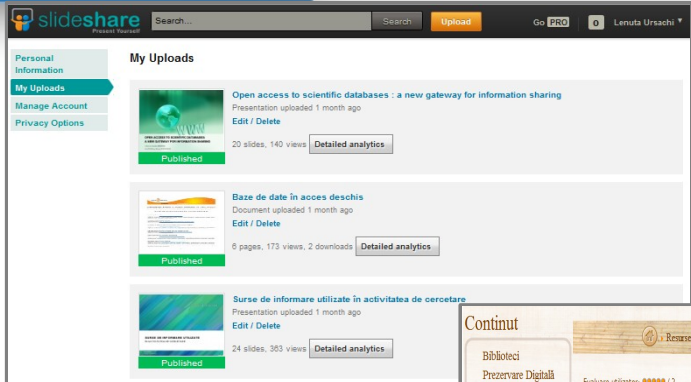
slideshare
Present Yourself

Search...

Search

Upload

Go PRO

0

Lenuta Ursachi

Personal Information

My Uploads

Manage Account

Privacy Options

My Uploads

Open access to scientific databases : a new gateway for information sharing

Presentation uploaded 1 month ago

Edit / Delete

20 slides, 140 views

Detailed analytics

Published

Baze de date în acces deschis

Document uploaded 1 month ago

Edit / Delete

6 pages, 173 views, 2 downloads

Detailed analytics

Published

Surse de informare utilizate în activitatea de cercetare

Presentation uploaded 1 month ago

Edit / Delete

24 slides, 363 views

Detailed analytics

Published

Continut

Biblioteci

Prezervare Digitală

Resurse

Evaluare utilizator: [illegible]